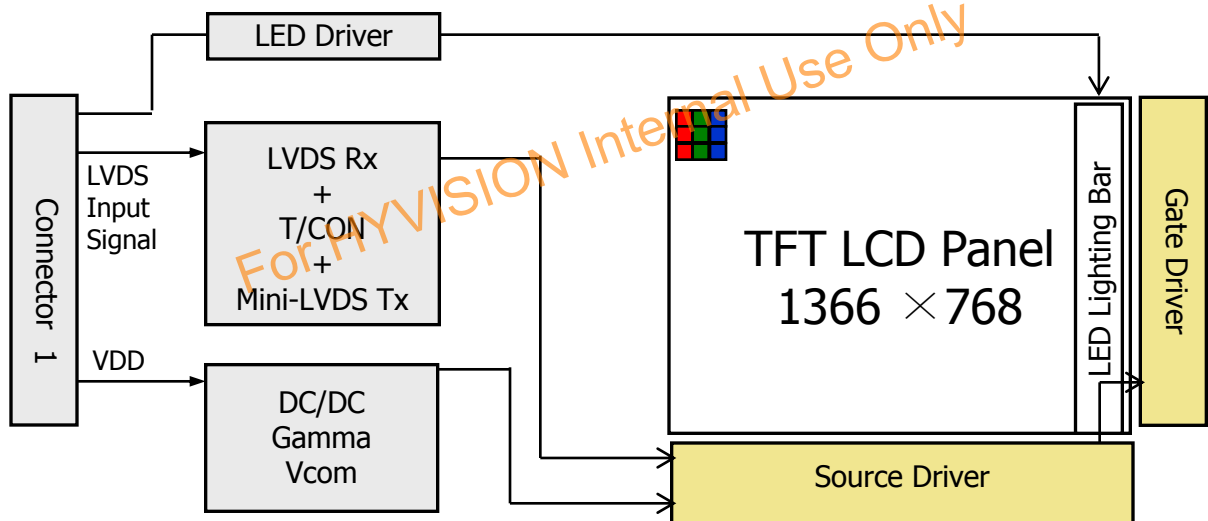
LED Driver

For HYVISION Internal Use Only

Connector 1

LVDS Input Signal

VDD

LVDS Rx
+
T/CON
+
Mini-LVDS Tx

DC/DC
Gamma
Vcom

TFT LCD Panel
1366 $\times$768

LED Lighting Bar

Gate Driver

Source Driver